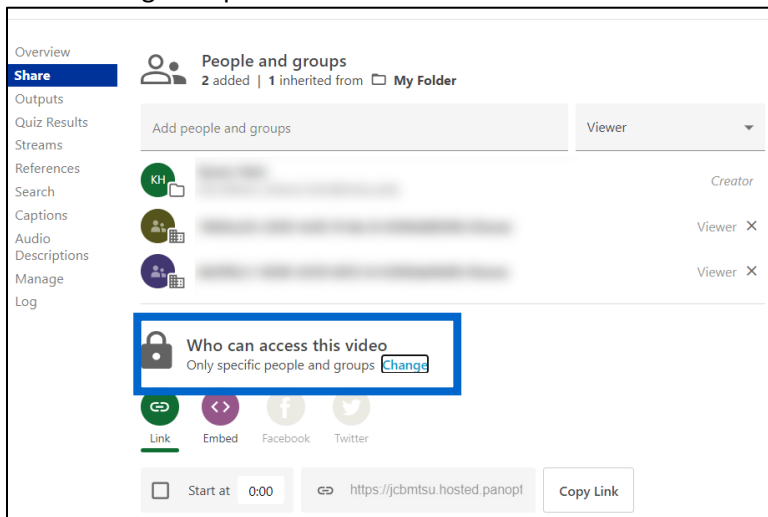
Overview
Share
Outputs
Quiz Results
Streams
References
Search
Captions
Audio Descriptions
Manage
Log

People and groups
2 added | 1 inherited from My Folder

Add people and groups

Viewer

KH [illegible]

Creator

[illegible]

Viewer ×

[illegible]

Viewer ×

Who can access this video
Only specific people and groups Change

Link Embed Facebook Twitter

Start at 0:00

https://jcbmtsu.hosted.panopt

Copy Link